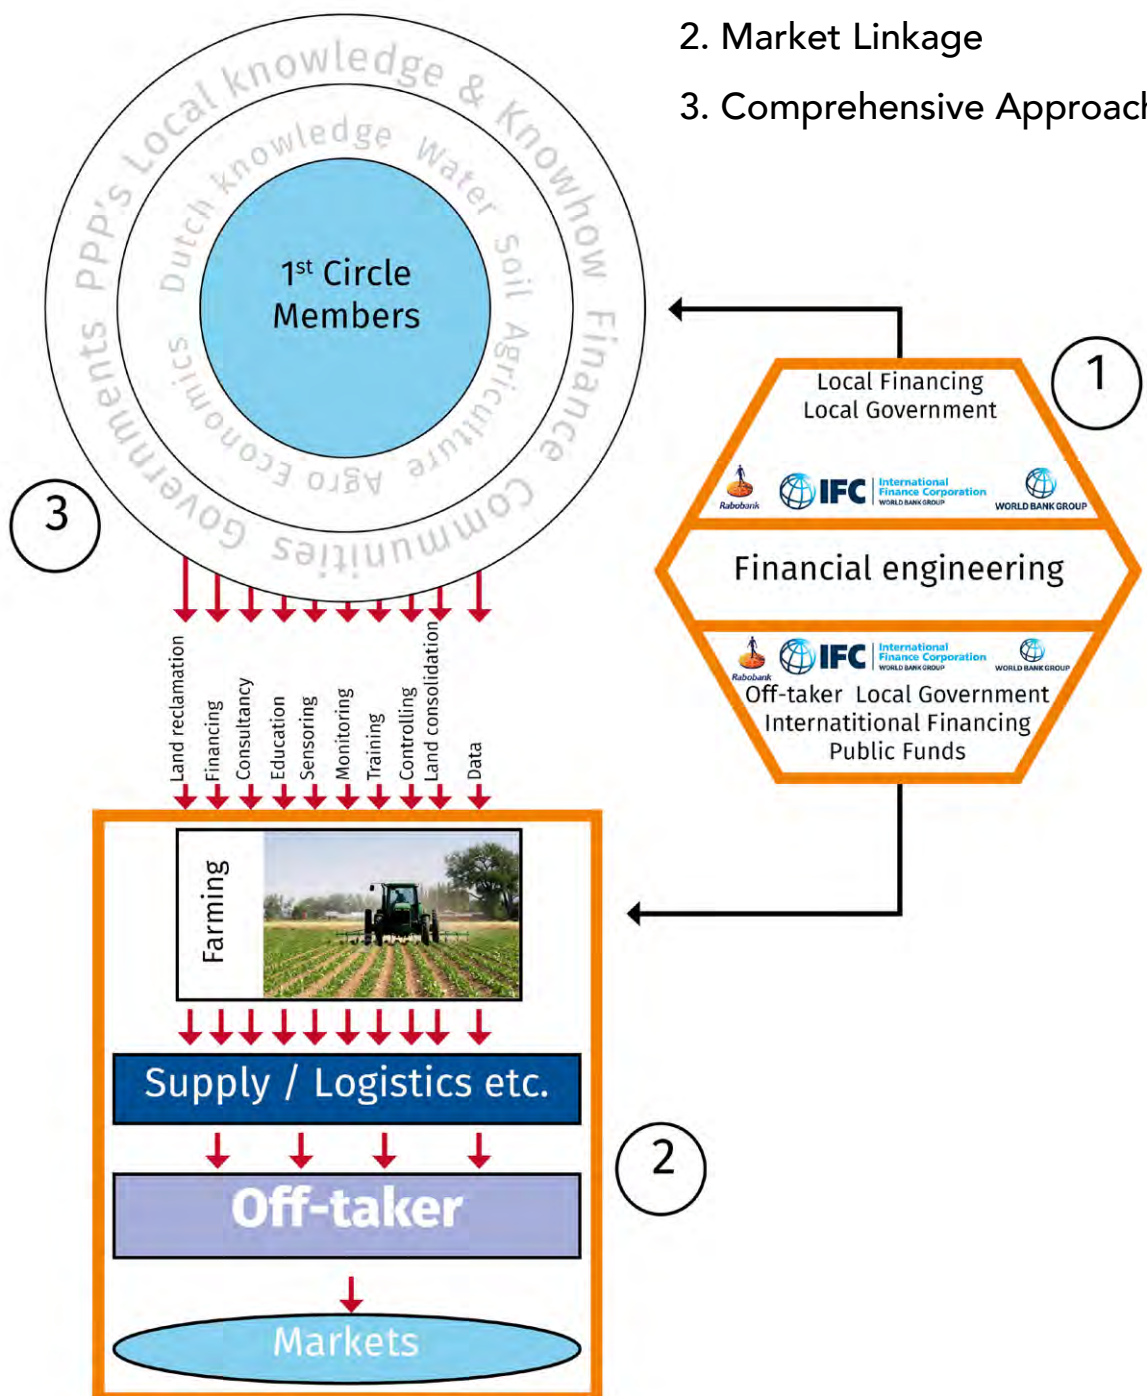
2. Market Linkage

3. Comprehensive Approac

PPP's Local knowledge & Knowhow Finance Communities Governments

Dutch knowledge Water Soil Agriculture Agro Economics

1st Circle Members

3

Local Financing
Local Government

1

Rabobank IFC International Finance Corporation WORLD BANK GROUP WORLD BANK GROUP

Financial engineering

Rabobank IFC International Finance Corporation WORLD BANK GROUP WORLD BANK GROUP

Off-taker Local Government
Internatitional Financing
Public Funds

Land reclamation
Financing
Consultancy
Education
Sensoring
Monitoring
Training
Controlling
Land consolidation
Data

Farming

Supply / Logistics etc.

2

Off-taker

Markets